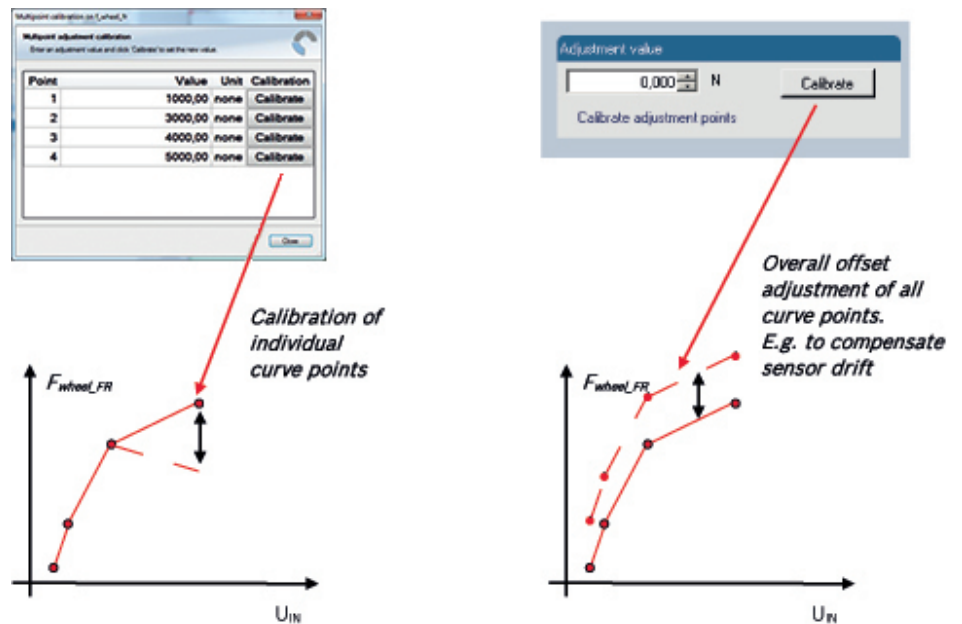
Multipoint calibration.co.f_wheel_fr

Multipoint adjustment calibration
Enter an adjustment value and click 'Calibrate' to set the new value.

| Point | Value | Unit | Calibration |
|---|---|---|---|
| 1 | 1000,00 | none | Calibrate |
| 2 | 3000,00 | none | Calibrate |
| 3 | 4000,00 | none | Calibrate |
| 4 | 5000,00 | none | Calibrate |

Close

Calibration of individual curve points

$F_{wheel\_FR}$

$U_{IN}$

Adjustment value

0,000 N

Calibrate

Calibrate adjustment points

Overall offset adjustment of all curve points. E.g. to compensate sensor drift

$F_{wheel\_FR}$

$U_{IN}$